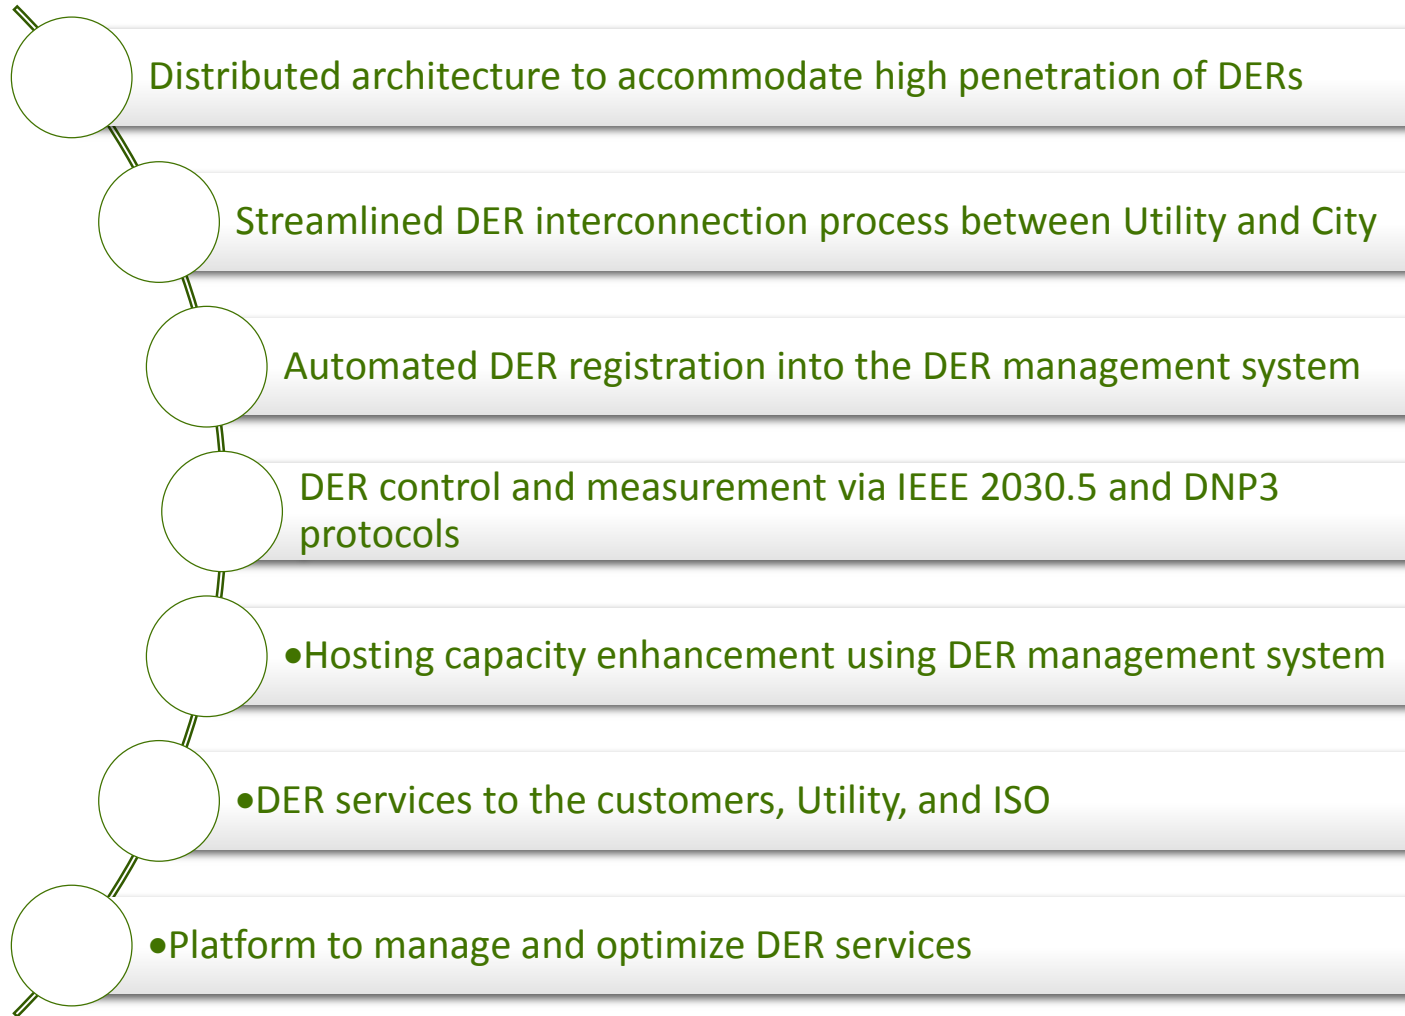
Distributed architecture to accommodate high penetration of DERs

Streamlined DER interconnection process between Utility and City

Automated DER registration into the DER management system

DER control and measurement via IEEE 2030.5 and DNP3 protocols

•Hosting capacity enhancement using DER management system

•DER services to the customers, Utility, and ISO

•Platform to manage and optimize DER services